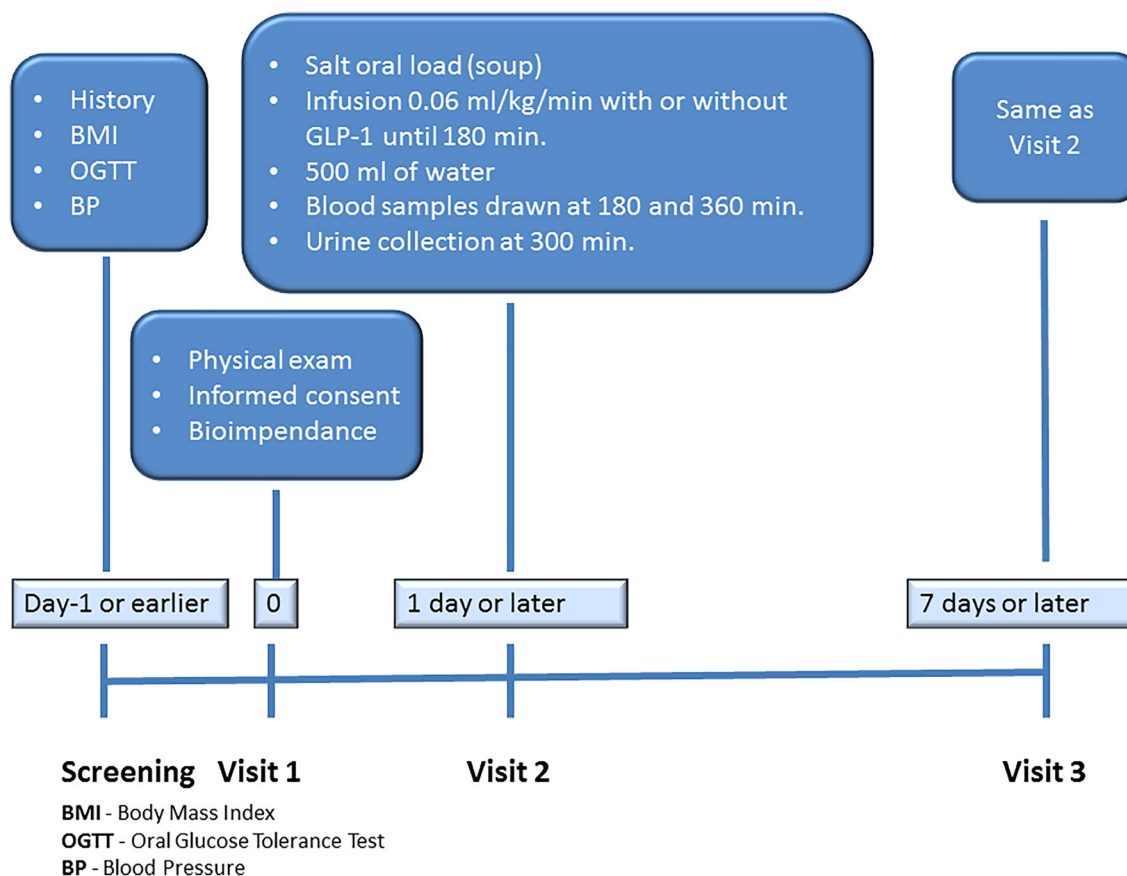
• History
• BMI
• OGTT
• BP

• Salt oral load (soup)
• Infusion 0.06 ml/kg/min with or without GLP-1 until 180 min.
• 500 ml of water
• Blood samples drawn at 180 and 360 min.
• Urine collection at 300 min.

Same as Visit 2

• Physical exam
• Informed consent
• Bioimpendance

Day-1 or earlier

0

1 day or later

7 days or later

Screening Visit 1

Visit 2

Visit 3

**BMI** - Body Mass Index
**OGTT** - Oral Glucose Tolerance Test
**BP** - Blood Pressure